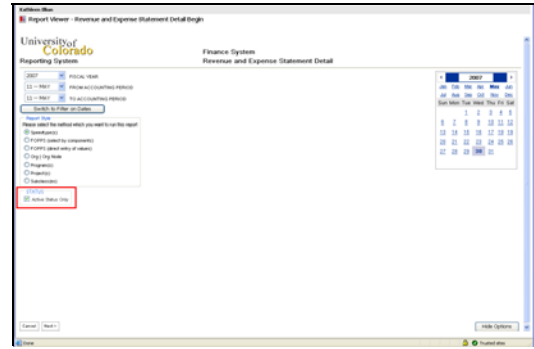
Kathleen Blue

Report Viewer - Revenue and Expense Statement Detail Begin

University of Colorado
Reporting System

Finance System
Revenue and Expense Statement Detail

2007 FISCAL YEAR
11 - MAY FROM ACCOUNTING PERIOD
11 - MAY TO ACCOUNTING PERIOD
Switch to Filter on Dates

Report Style
Please select the method which you want to run this report:
Speedtype(s)
FOPPS (select by components)
FOPPS (direct entry of values)
Org / Org Node
Program(s)
Project(s)
Subclass(es)

Status
Active Status Only

| < | | | 2007 | | | > |
|---|---|---|---|---|---|---|
| Jan | Feb | Mar | Apr | May | Jun | |
| Jul | Aug | Sep | Oct | Nov | Dec | |
| Sun | Mon | Tue | Wed | Thu | Fri | Sat |
| | | 1 | 2 | 3 | 4 | 5 |
| 6 | 7 | 8 | 9 | 10 | 11 | 12 |
| 13 | 14 | 15 | 16 | 17 | 18 | 19 |
| 20 | 21 | 22 | 23 | 24 | 25 | 26 |
| 27 | 28 | 29 | 30 | 31 | | |

Cancel Next >

Hide Options

Done Trusted sites